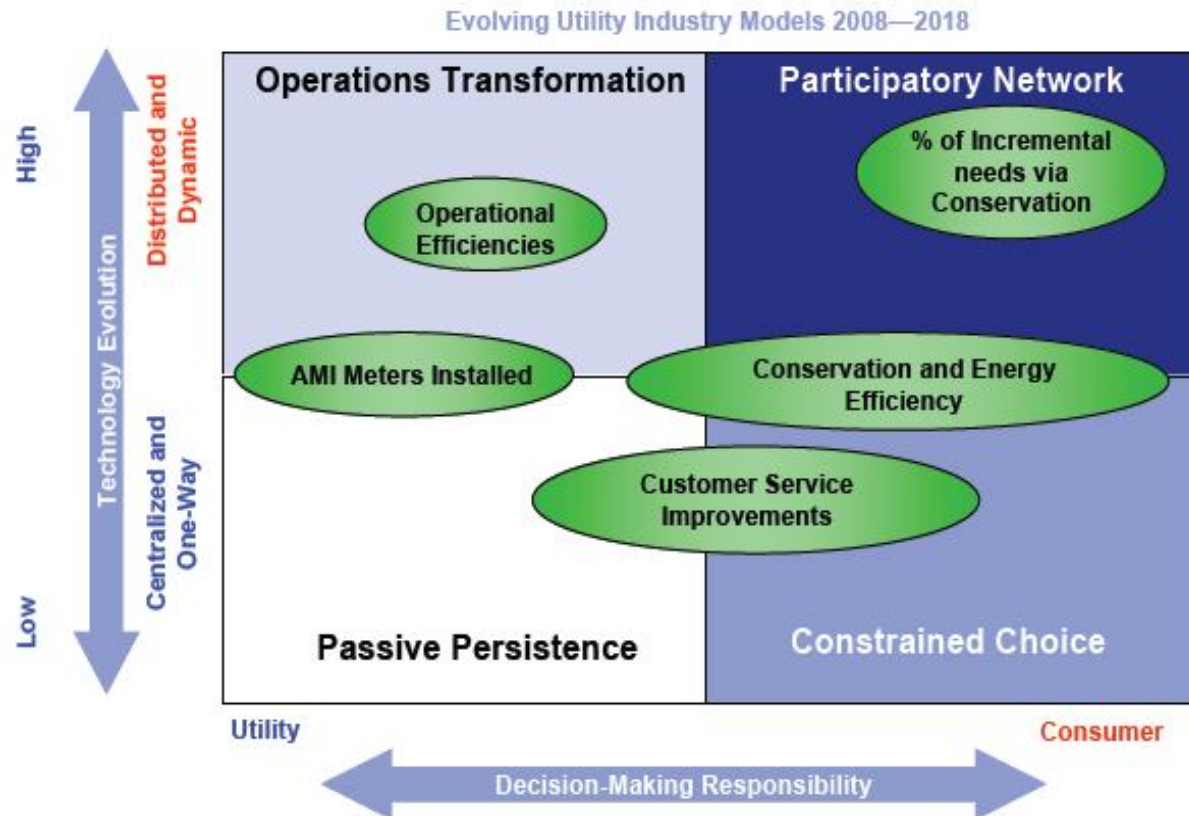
Evolving Utility Industry Models 2008—2018

High

Technology Evolution

Low

Distributed and Dynamic

Centralized and One-Way

Operations Transformation

Participatory Network

% of Incremental needs via Conservation

Operational Efficiencies

AMI Meters Installed

Conservation and Energy Efficiency

Customer Service Improvements

Passive Persistence

Constrained Choice

Utility

Consumer

Decision-Making Responsibility